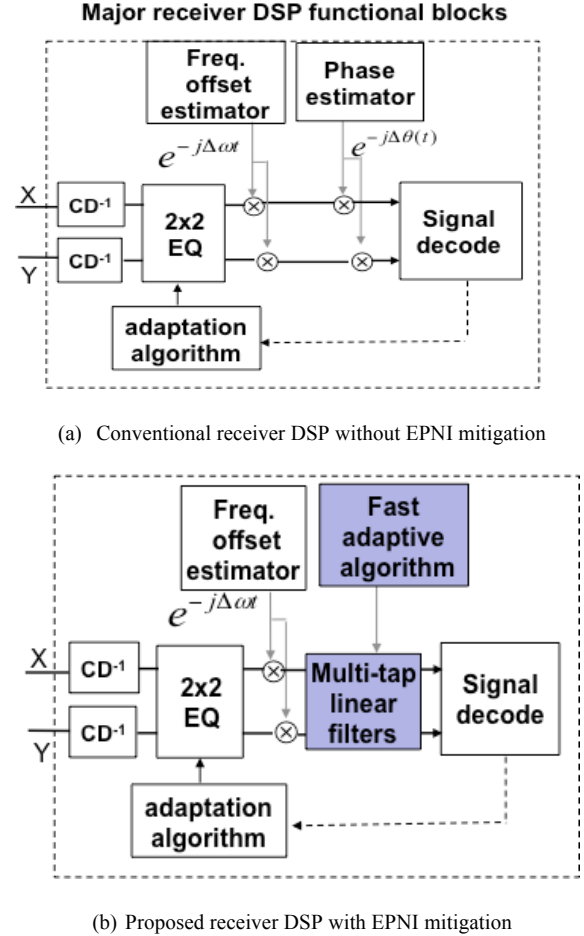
Major receiver DSP functional blocks

Freq. offset estimator

Phase estimator

$e^{-j\Delta\omega t}$

$e^{-j\Delta\theta(t)}$

X

Y

CD-1

CD-1

2x2 EQ

Signal decode

adaptation algorithm

(a) Conventional receiver DSP without EPNI mitigation

Freq. offset estimator

Fast adaptive algorithm

$e^{-j\Delta\omega t}$

X

Y

CD-1

CD-1

2x2 EQ

Multi-tap linear filters

Signal decode

adaptation algorithm

(b) Proposed receiver DSP with EPNI mitigation